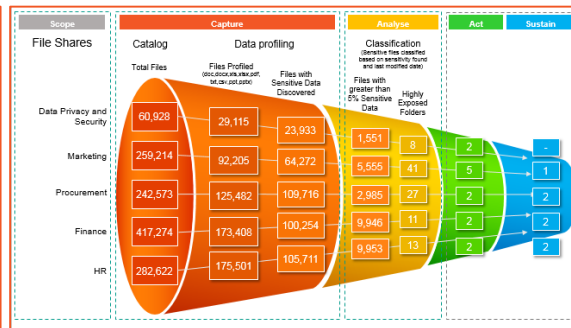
Scope

File Shares

Capture

Catalog

Data profiling

Total Files

Files Profiled (doc,docx,xls,xlsx,pdf, txt,csv,ppt,pptx)

Files with Sensitive Data Discovered

Analyse

Classification
(Sensitive files classified based on sensitivity found and last modified date)

Files with greater than 5% Sensitive Data

Highly Exposed Folders

Act

Sustain

Data Privacy and Security

60,928

29,115

23,933

1,551

8

2

-

Marketing

259,214

92,205

64,272

5,555

41

5

1

Procurement

242,573

125,482

109,716

2,985

27

2

2

Finance

417,274

173,408

100,254

9,946

11

2

2

HR

282,622

175,501

105,711

9,953

13

2

2